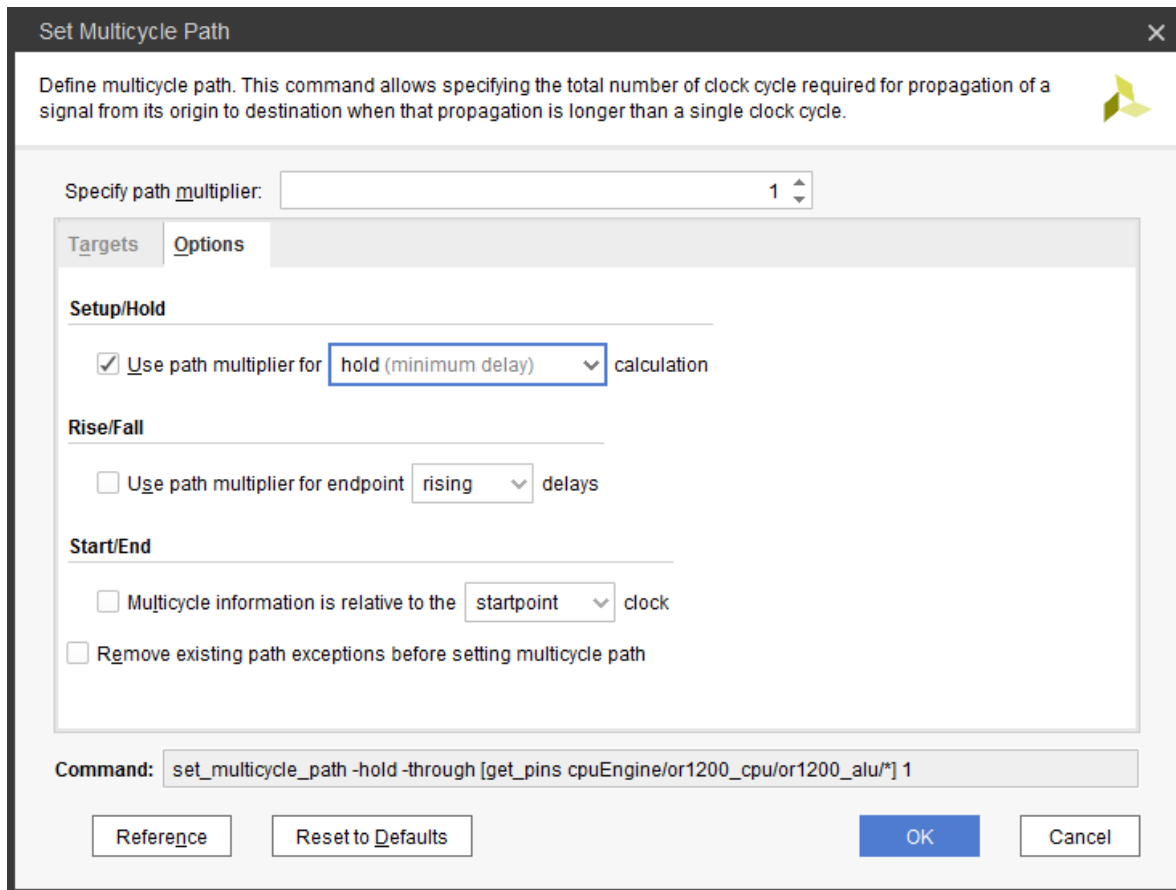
Set Multicycle Path

Define multicycle path. This command allows specifying the total number of clock cycle required for propagation of a signal from its origin to destination when that propagation is longer than a single clock cycle.

Specify path multiplier: 1

Targets Options

Setup/Hold

Use path multiplier for hold (minimum delay) calculation

Rise/Fall

Use path multiplier for endpoint rising delays

Start/End

Multicycle information is relative to the startpoint clock

Remove existing path exceptions before setting multicycle path

Command: set_multicycle_path -hold -through [get_pins cpuEngine/or1200_cpu/or1200_alu/*] 1

Reference Reset to Defaults OK Cancel